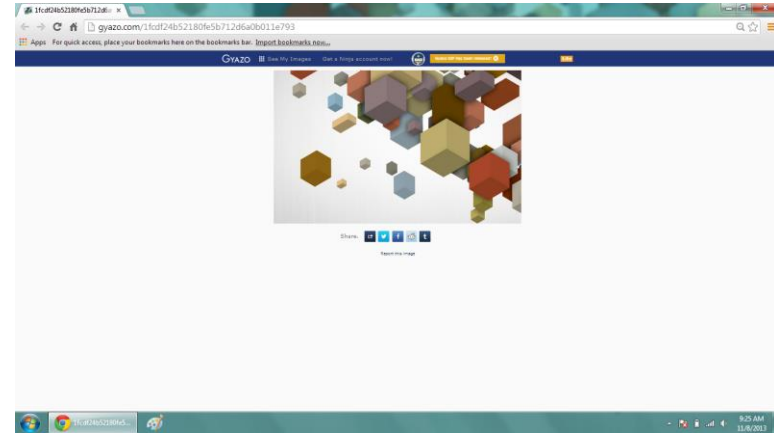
1fcdf24b52180fe5b712d6a ×

gyazo.com/1fcdf24b52180fe5b712d6a0b011e793

Apps For quick access, place your bookmarks here on the bookmarks bar. Import bookmarks now...

GYAZO See My Images Get a Gyazo account now! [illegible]

Share:

Report this image

1fcdf24b52180fe5...

9:25 AM
11/8/2013